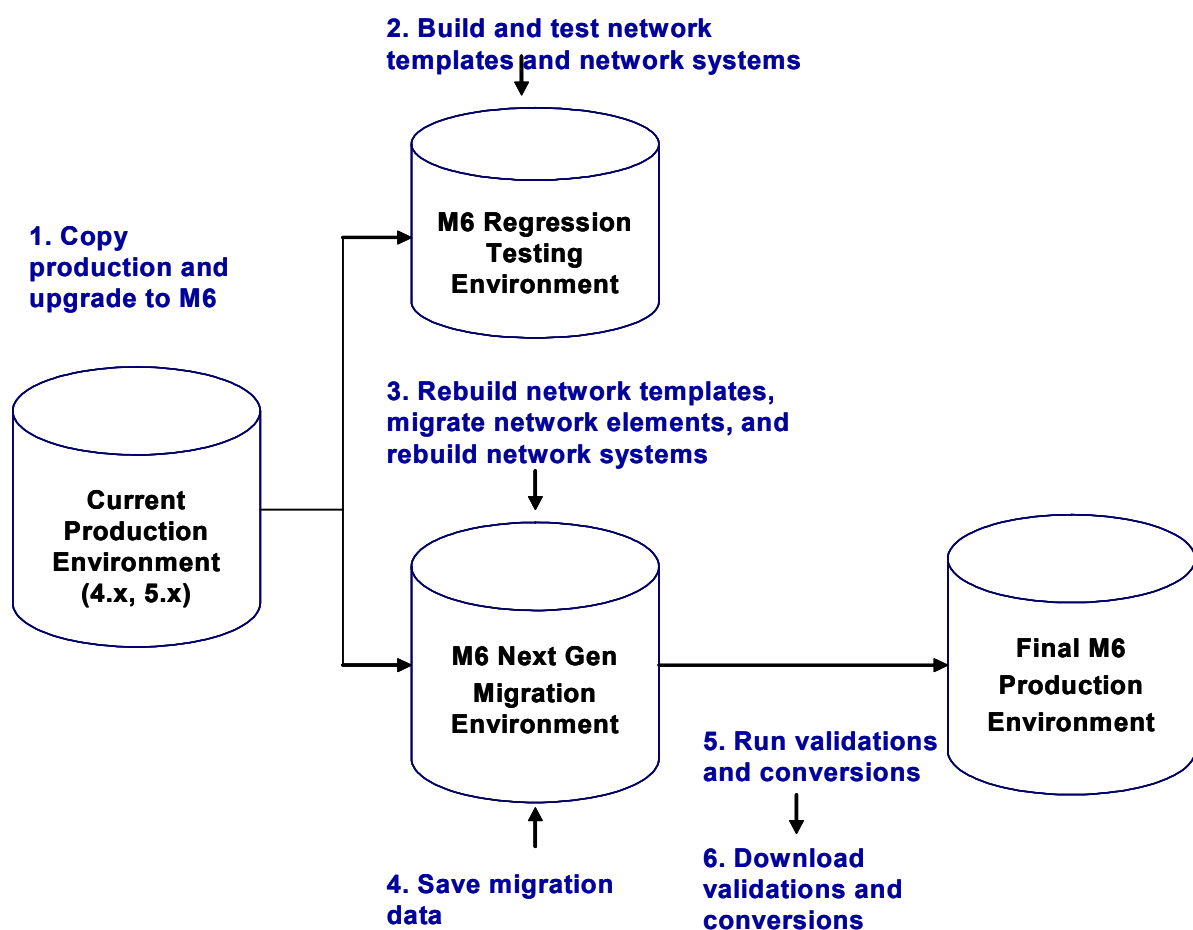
2. Build and test network templates and network systems

1. Copy production and upgrade to M6

M6 Regression Testing Environment

Current Production Environment (4.x, 5.x)

3. Rebuild network templates, migrate network elements, and rebuild network systems

M6 Next Gen Migration Environment

Final M6 Production Environment

5. Run validations and conversions

6. Download validations and conversions

4. Save migration data